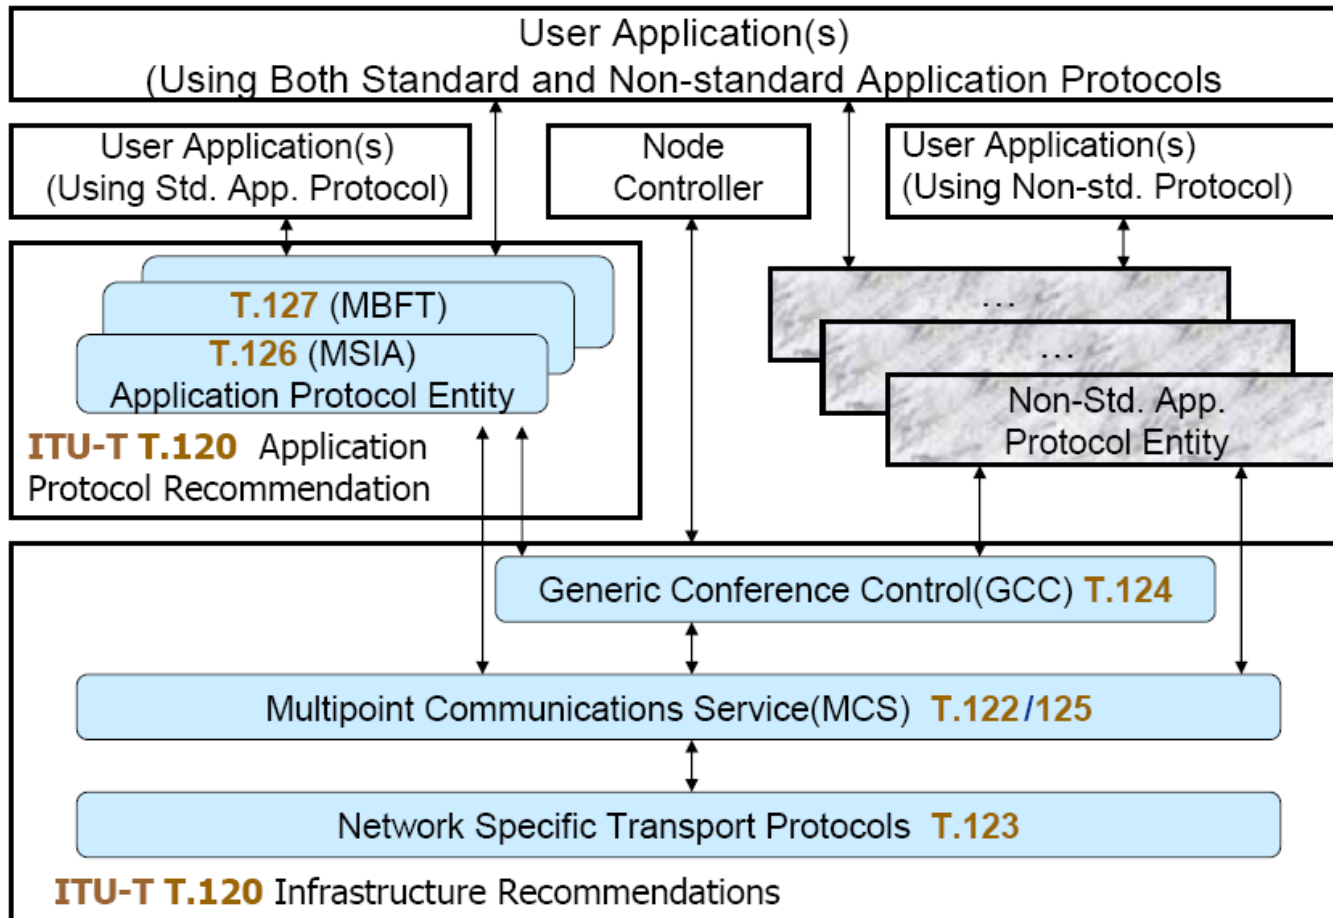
User Application(s)
(Using Both Standard and Non-standard Application Protocols

User Application(s)
(Using Std. App. Protocol)

Node
Controller

User Application(s)
(Using Non-std. Protocol)

T.127 (MBFT)

T.126 (MSIA)
Application Protocol Entity

ITU-T T.120 Application Protocol Recommendation

...

...

Non-Std. App.
Protocol Entity

Generic Conference Control(GCC) T.124

Multipoint Communications Service(MCS) T.122/125

Network Specific Transport Protocols T.123

ITU-T T.120 Infrastructure Recommendations